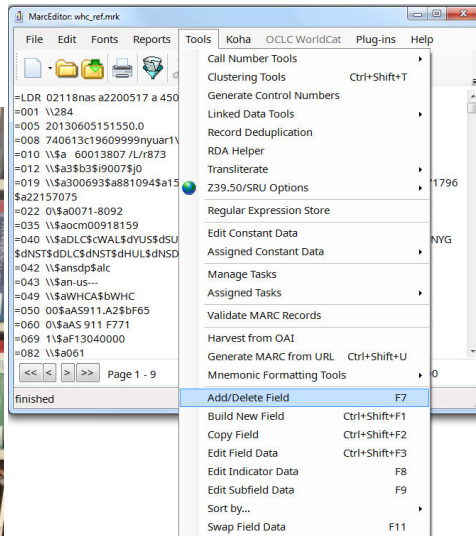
MarcEditor: whc_ref.mrk

File Edit Fonts Reports Tools Koha OCLC WorldCat Plug-ins Help

=LDR 02118nas a2200517 a 450
=001 \\284
=005 20130605151550.0
=008 740613c19609999nyuar1\
=010 \\$a 60013807 /L/r873
=012 \\$a3$b3$i9007$j0
=019 \\$a300693$a881094$a15
$a22157075
=022 0\$a0071-8092
=035 \\$aocm00918159
=040 \\$aDLC$cWAL$dYUS$dSU
$dNST$dDLC$dNST$dHUL$dNSD
=042 \\$ansdp$alc
=043 \\$an-us---
=049 \\$aWHCA$bWHC
=050 00$aAS911.A2$bF65
=060 0\$aAS 911 F771
=069 1\$aF13040000
=082 \\$a061

21796
NYG

<< < > >> Page 1 - 9
0
finished

Call Number Tools
Clustering Tools Ctrl+Shift+T
Generate Control Numbers
Linked Data Tools
Record Deduplication
RDA Helper
Transliterate
Z39.50/SRU Options
Regular Expression Store
Edit Constant Data
Assigned Constant Data
Manage Tasks
Assigned Tasks
Validate MARC Records
Harvest from OAI
Generate MARC from URL Ctrl+Shift+U
Mnemonic Formatting Tools
Add/Delete Field F7
Build New Field Ctrl+Shift+F1
Copy Field Ctrl+Shift+F2
Edit Field Data Ctrl+Shift+F3
Edit Indicator Data F8
Edit Subfield Data F9
Sort by...
Swap Field Data F11